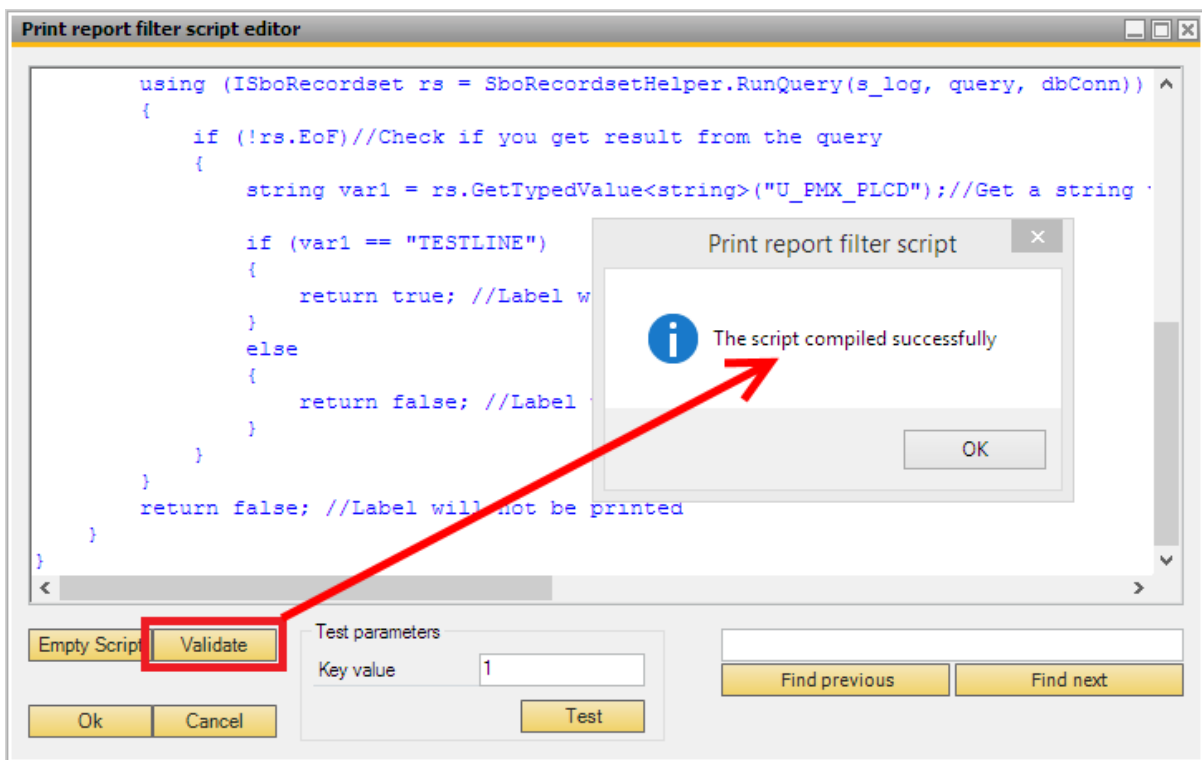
Print report filter script editor

using (ISboRecordset rs = SboRecordsetHelper.RunQuery(s_log, query, dbConn))
{
if (!rs.EoF)//Check if you get result from the query
{
string var1 = rs.GetTypedValue<string>("U_PMX_PLCD");//Get a string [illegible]

if (var1 == "TESTLINE")
{
return true; //Label w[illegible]
}
else
{
return false; //Label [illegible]
}
}
}
return false; //Label will not be printed
}
}

Print report filter script

The script compiled successfully

OK

Empty Script | Validate

Test parameters

Key value | 1

Test

Ok | Cancel

Find previous | Find next